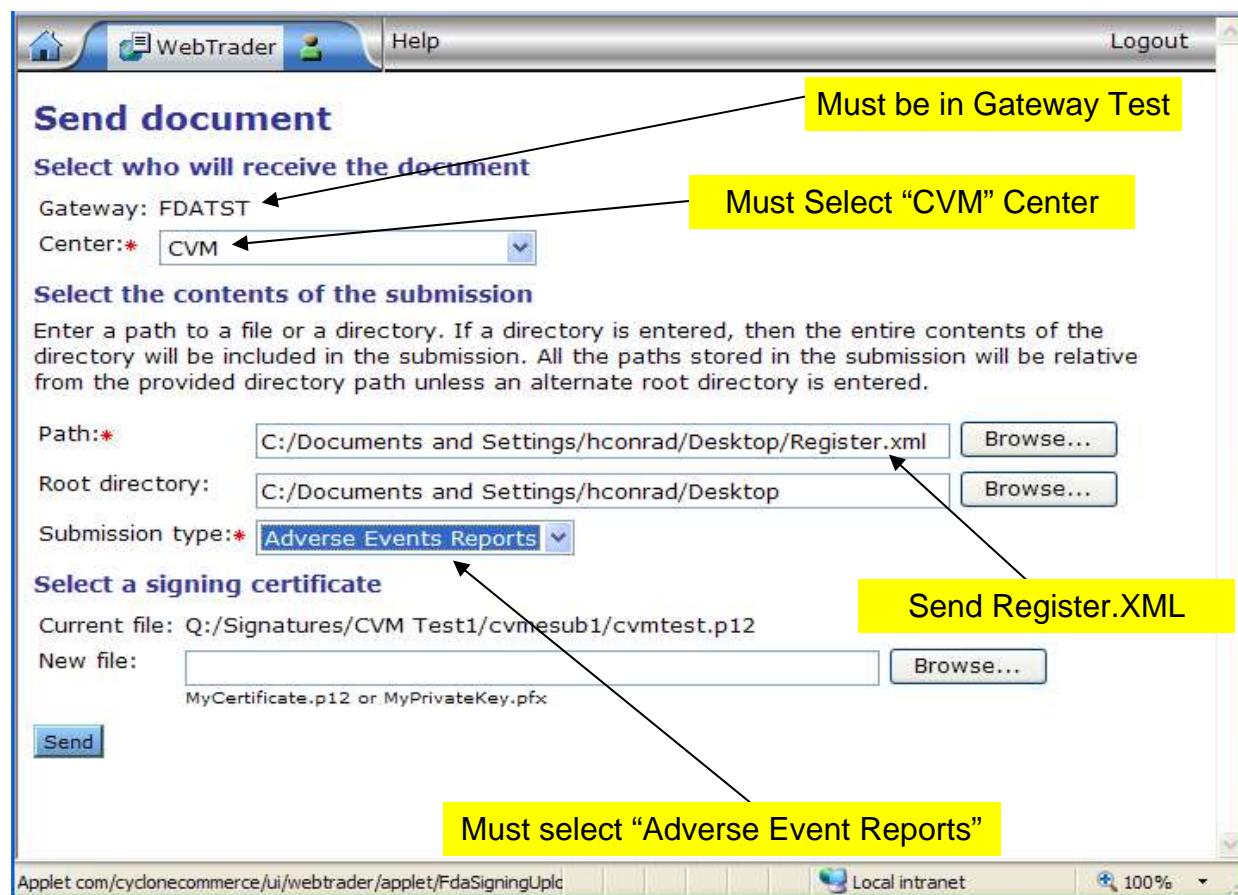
WebTrader Help Logout

Send document

Must be in Gateway Test

Select who will receive the document

Gateway: FDATST

Must Select “CVM” Center

Center:* CVM

Select the contents of the submission

Enter a path to a file or a directory. If a directory is entered, then the entire contents of the directory will be included in the submission. All the paths stored in the submission will be relative from the provided directory path unless an alternate root directory is entered.

Path:* C:/Documents and Settings/hconrad/Desktop/Register.xml Browse...

Root directory: C:/Documents and Settings/hconrad/Desktop Browse...

Submission type:* Adverse Events Reports

Select a signing certificate

Send Register.XML

Current file: Q:/Signatures/CVM Test1/cvmesub1/cvmtest.p12

New file: Browse...

MyCertificate.p12 or MyPrivateKey.pfx

Send

Must select “Adverse Event Reports”

Applet com/cyclonecommerce/ui/webtrader/applet/FdaSigningUplc Local intranet 100%